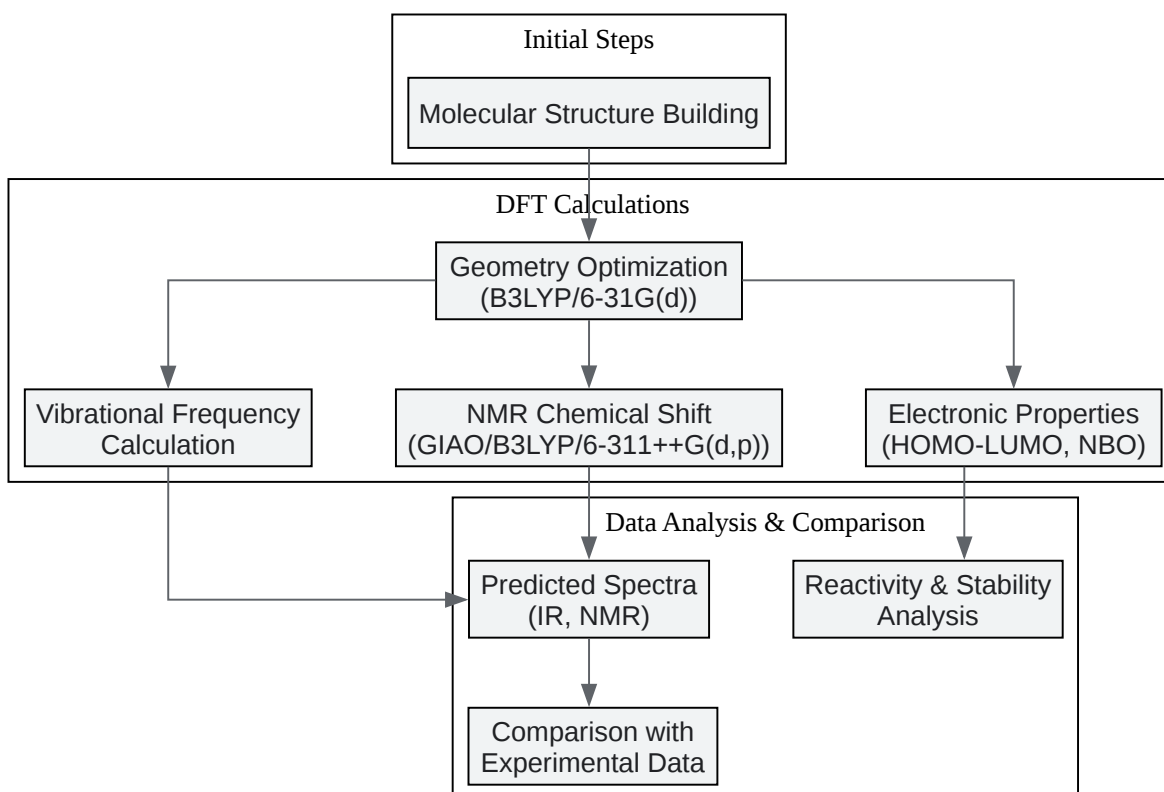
Initial Steps

Molecular Structure Building

DFT Calculations

Geometry Optimization (B3LYP/6-31G(d))

Vibrational Frequency Calculation

NMR Chemical Shift (GIAO/B3LYP/6-311++G(d,p))

Electronic Properties (HOMO-LUMO, NBO)

Data Analysis & Comparison

Predicted Spectra (IR, NMR)

Reactivity & Stability Analysis

Comparison with Experimental Data